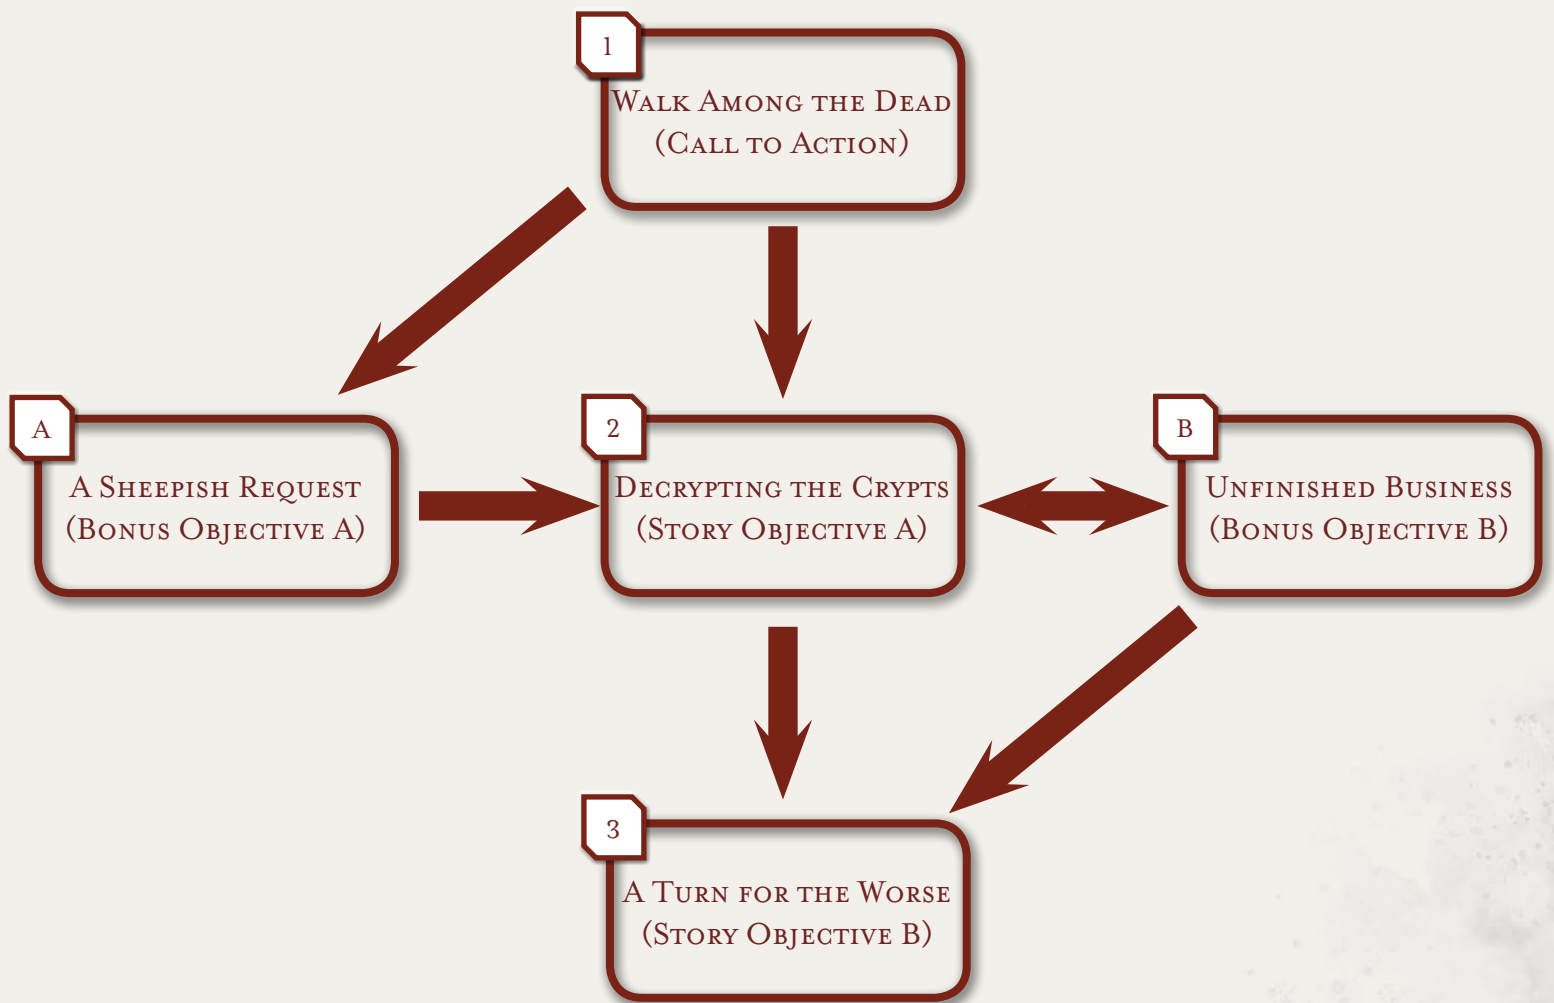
1

Walk Among the Dead
(Call to Action)

A

A Sheepish Request
(Bonus Objective A)

2

Decrypting the Crypts
(Story Objective A)

B

Unfinished Business
(Bonus Objective B)

3

A Turn for the Worse
(Story Objective B)